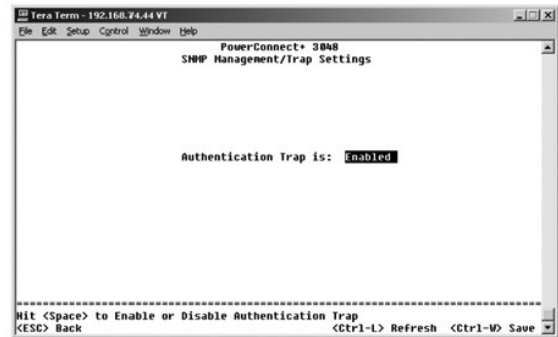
Tera Term - 192.168.74.44 VT

File Edit Setup Control Window Help

PowerConnect+ 3048
SNMP Management/Trap Settings

Authentication Trap is: Enabled

Hit <Space> to Enable or Disable Authentication Trap
<ESC> Back <Ctrl-L> Refresh <Ctrl-W> Save